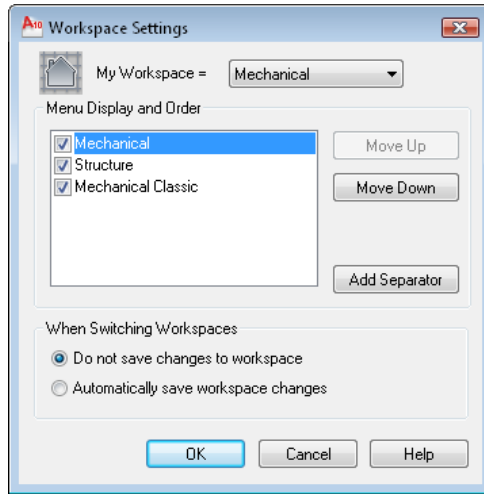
Workspace Settings

My Workspace = Mechanical

Menu Display and Order

Mechanical
Structure
Mechanical Classic

Move Up
Move Down
Add Separator

When Switching Workspaces

Do not save changes to workspace
Automatically save workspace changes

OK
Cancel
Help